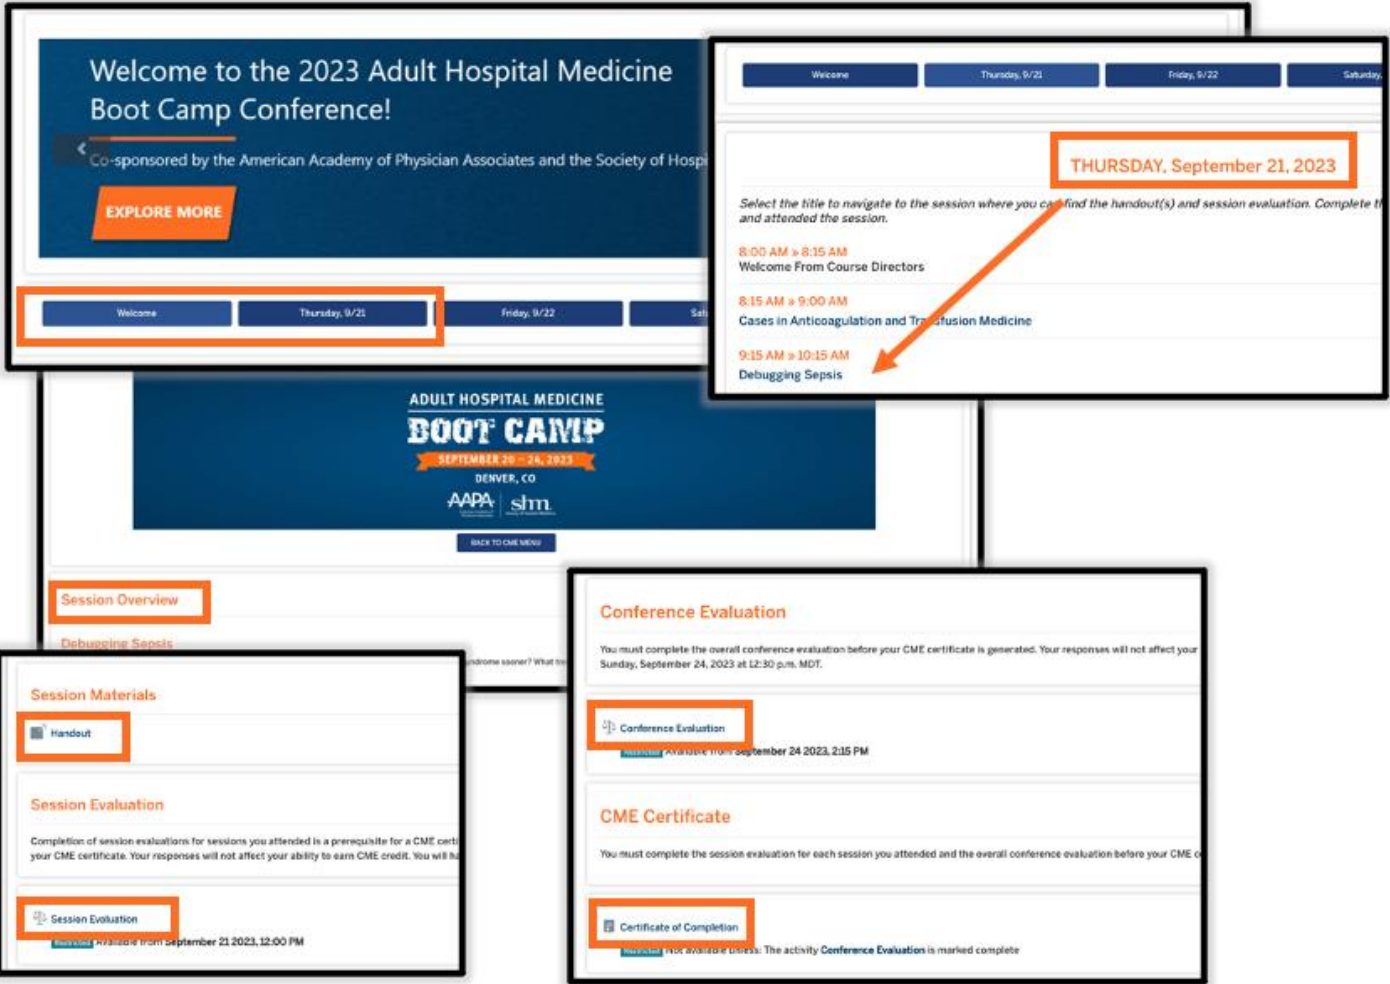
Welcome to the 2023 Adult Hospital Medicine Boot Camp Conference!

Co-sponsored by the American Academy of Physician Associates and the Society of Hospi

EXPLORE MORE

Welcome | Thursday, 9/21 | Friday, 9/22 | Sat

Welcome | Thursday, 9/21 | Friday, 9/22 | Saturday,

THURSDAY, September 21, 2023

Select the title to navigate to the session where you can find the handout(s) and session evaluation. Complete t and attended the session.

8:00 AM » 8:15 AM
Welcome From Course Directors

8:15 AM » 9:00 AM
Cases in Anticoagulation and Transfusion Medicine

9:15 AM » 10:15 AM
Debugging Sepsis

ADULT HOSPITAL MEDICINE
BOOT CAMP
SEPTEMBER 20 – 24, 2023
DENVER, CO
AAPA | shm

BACK TO CME MENU

Session Overview

Debugging Sepsis

Session Materials

Handout

Session Evaluation

Completion of session evaluations for sessions you attended is a prerequisite for a CME certi your CME certificate. Your responses will not affect your ability to earn CME credit. You will ha

Session Evaluation

Restricted Available from September 21 2023, 12:00 PM

Conference Evaluation

You must complete the overall conference evaluation before your CME certificate is generated. Your responses will not affect your Sunday, September 24, 2023 at 12:30 p.m. MDT.

Conference Evaluation

Restricted Available from September 24 2023, 2:15 PM

CME Certificate

You must complete the session evaluation for each session you attended and the overall conference evaluation before your CME c

Certificate of Completion

Restricted Not available unless: The activity Conference Evaluation is marked complete